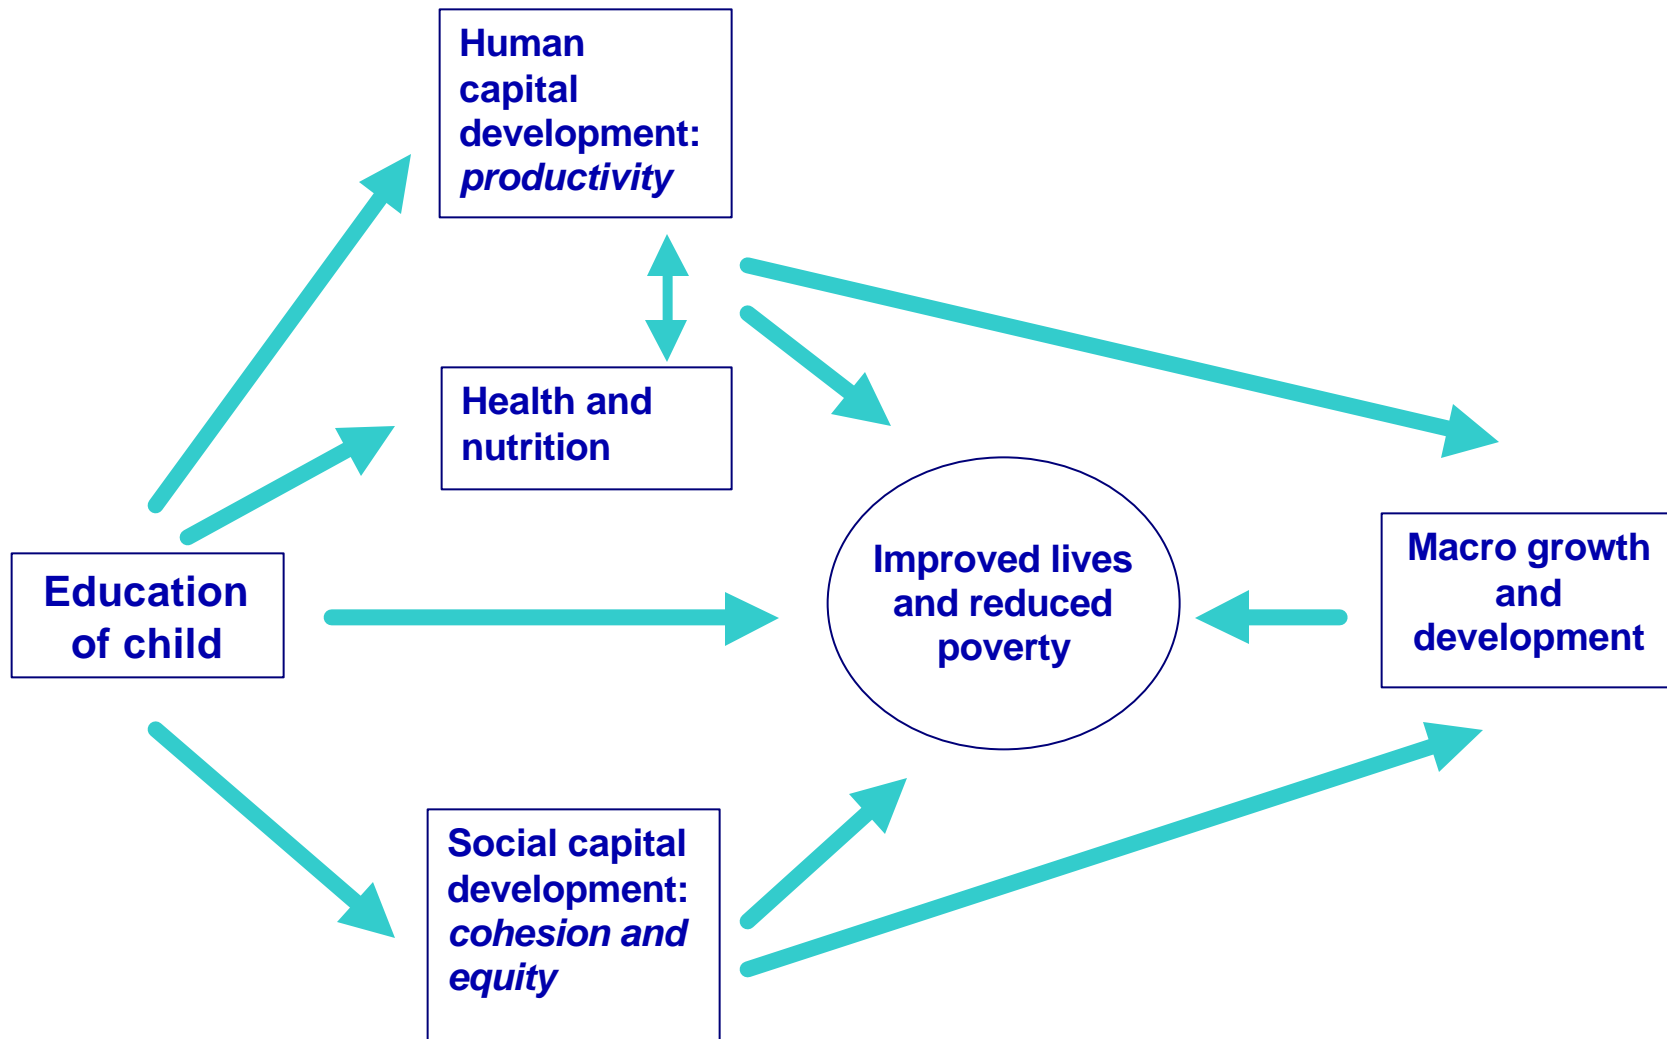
Human capital development: *productivity*

Health and nutrition

Education of child

Improved lives and reduced poverty

Macro growth and development

Social capital development: *cohesion and equity*